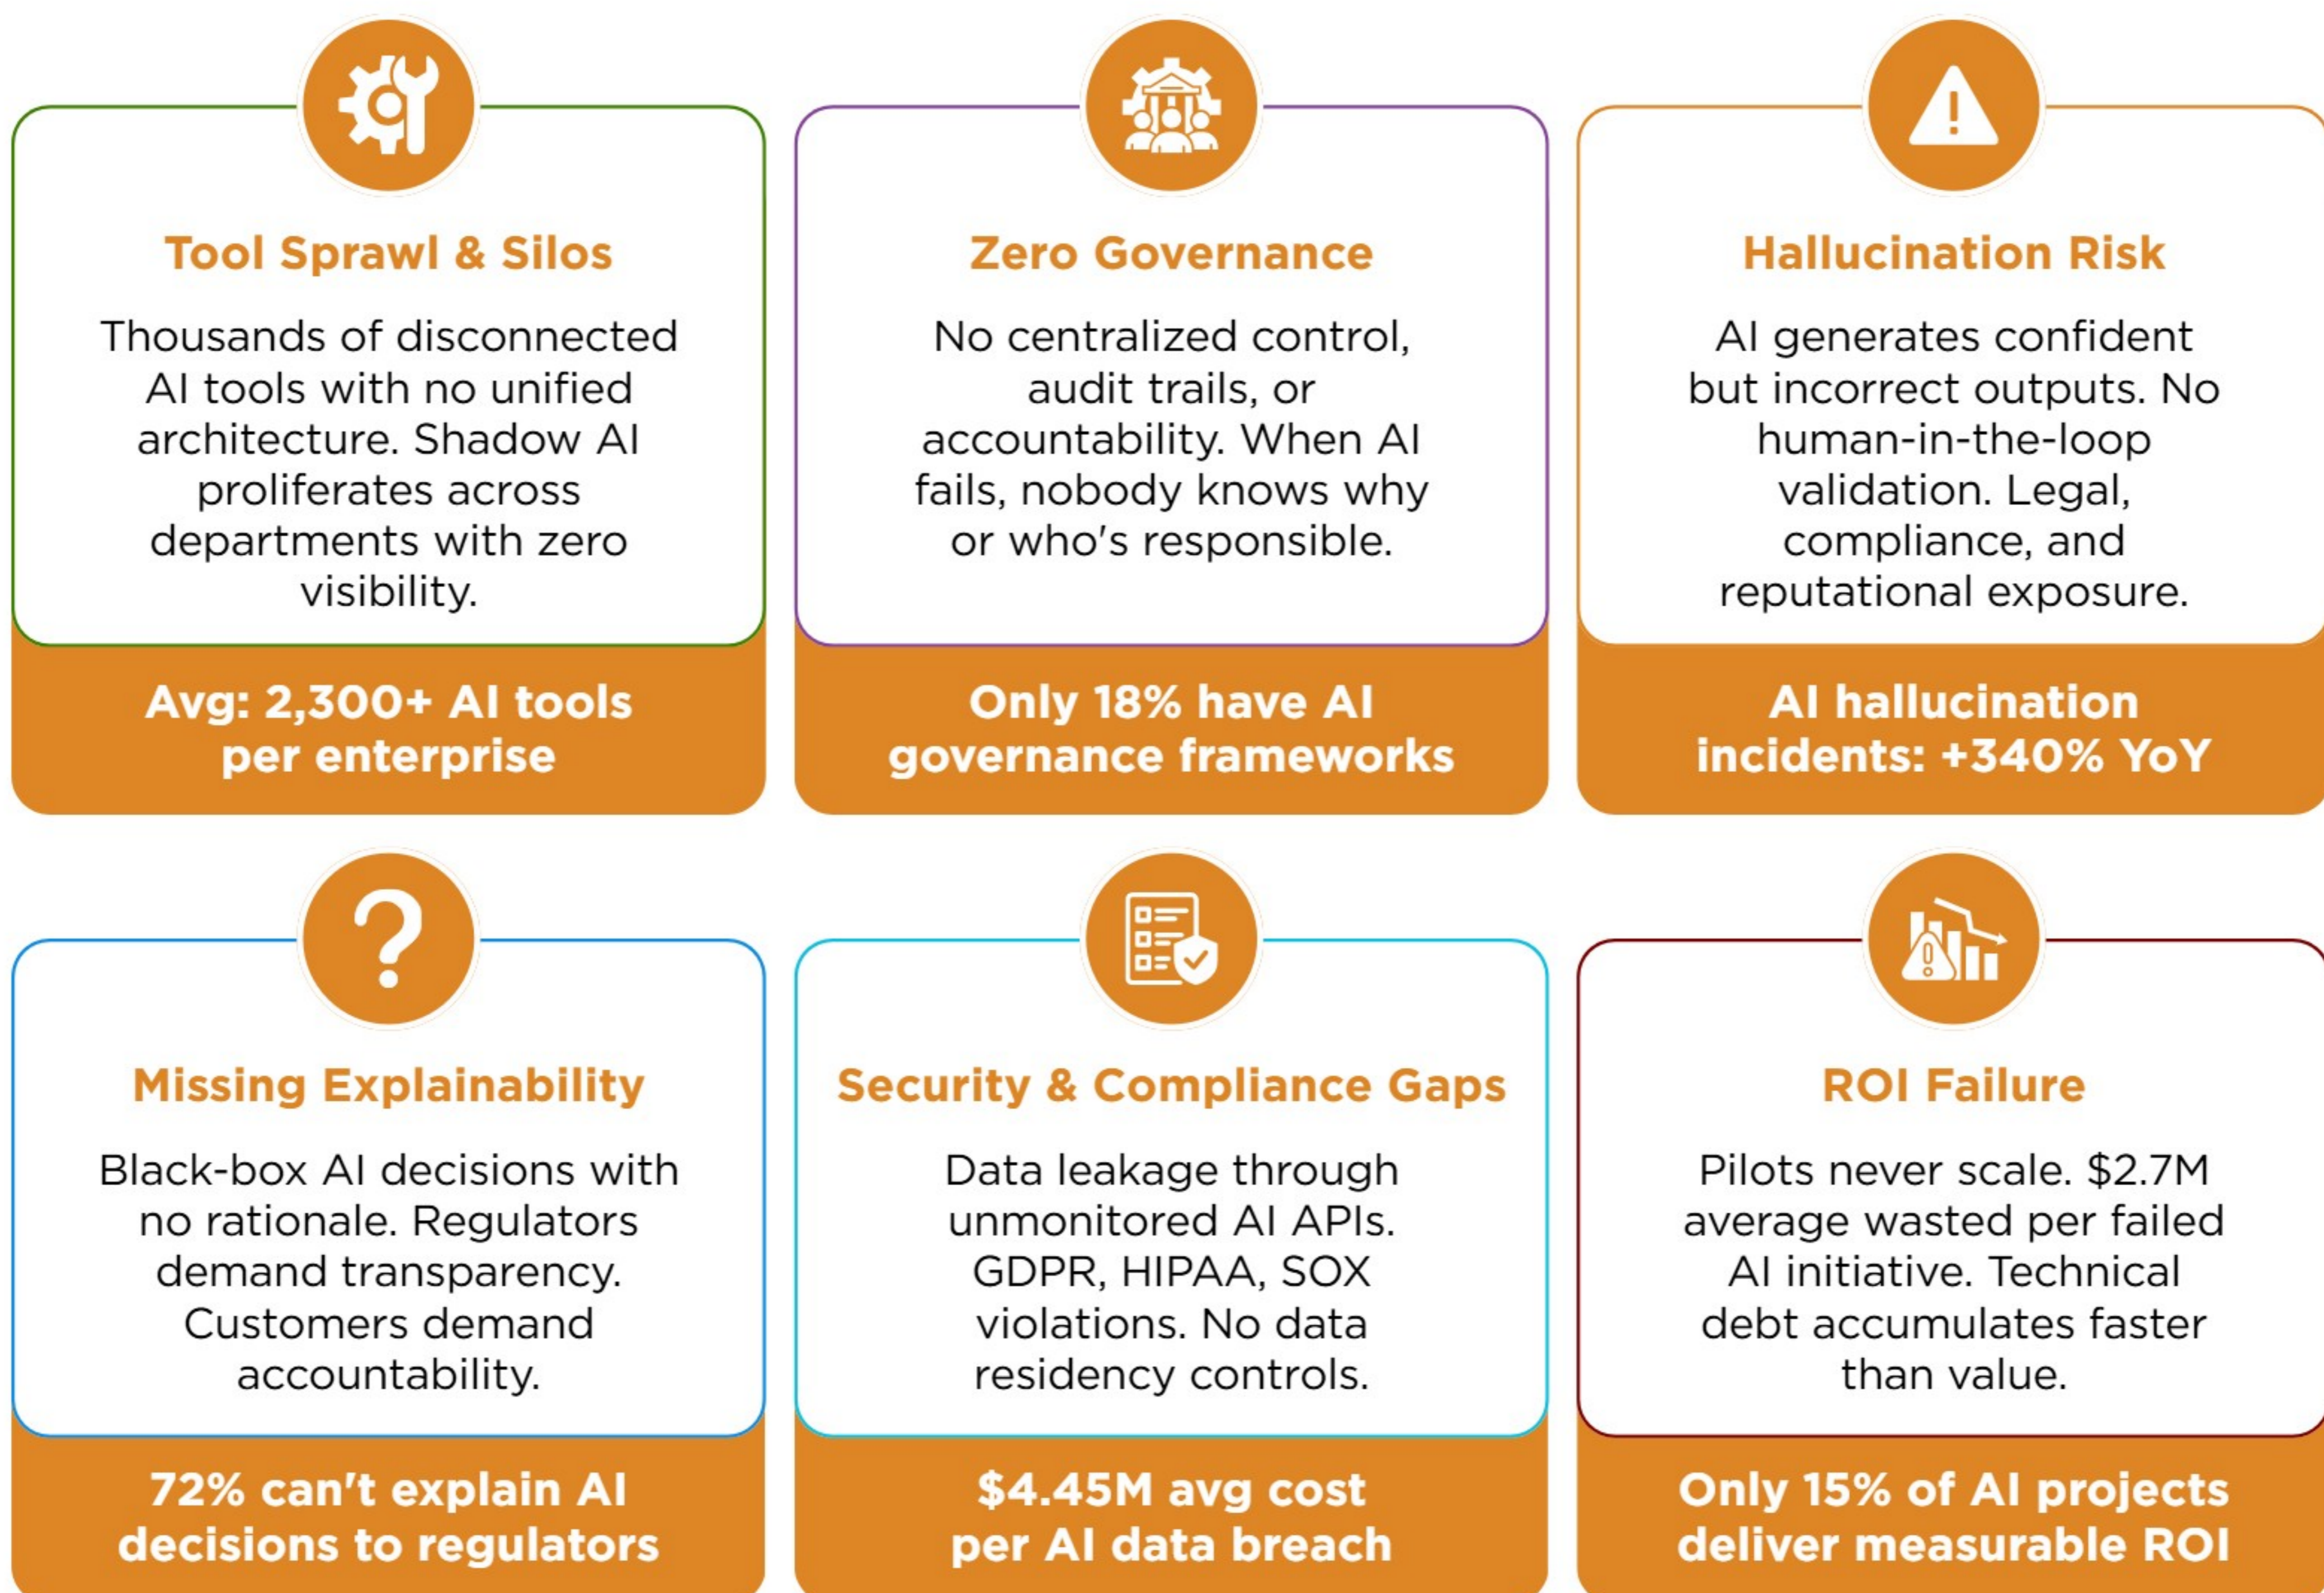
Tool Sprawl & Silos

Thousands of disconnected AI tools with no unified architecture. Shadow AI proliferates across departments with zero visibility.

Avg: 2,300+ AI tools per enterprise

Zero Governance

No centralized control, audit trails, or accountability. When AI fails, nobody knows why or who's responsible.

Only 18% have AI governance frameworks

Hallucination Risk

AI generates confident but incorrect outputs. No human-in-the-loop validation. Legal, compliance, and reputational exposure.

AI hallucination incidents: +340% YoY

Missing Explainability

Black-box AI decisions with no rationale. Regulators demand transparency. Customers demand accountability.

72% can't explain AI decisions to regulators

Security & Compliance Gaps

Data leakage through unmonitored AI APIs. GDPR, HIPAA, SOX violations. No data residency controls.

$4.45M avg cost per AI data breach

ROI Failure

Pilots never scale. $2.7M average wasted per failed AI initiative. Technical debt accumulates faster than value.

Only 15% of AI projects deliver measurable ROI